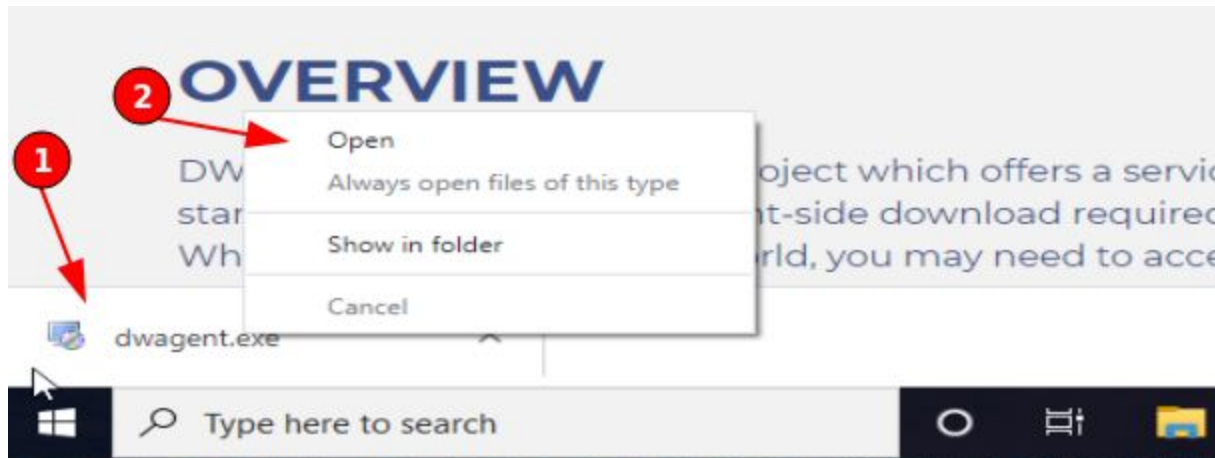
OVERVIEW

2

1

DW oject which offers a servic star nt-side download required Wh rld, you may need to acce

Open

Always open files of this type

Show in folder

Cancel

dwagent.exe

Type here to search